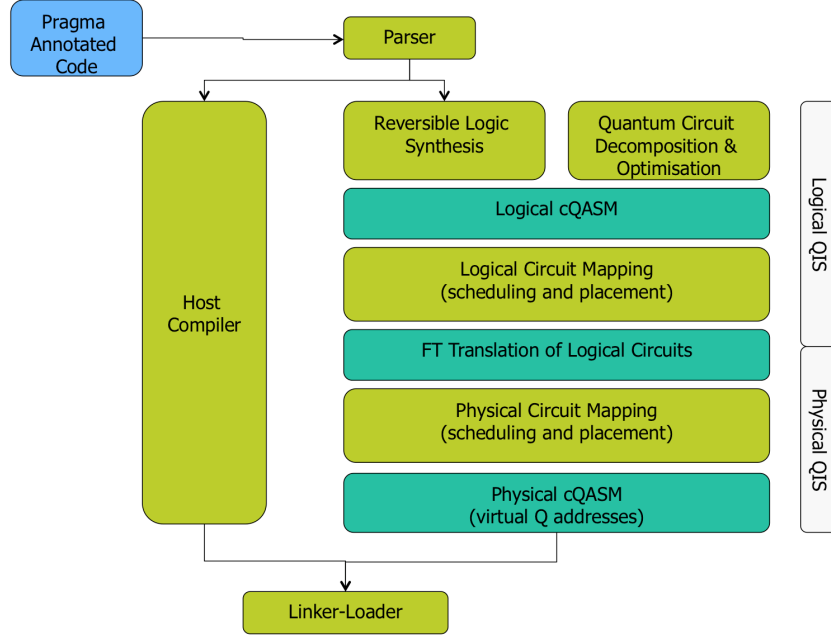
Pragma Annotated Code

Parser

Host Compiler

Reversible Logic Synthesis

Quantum Circuit Decomposition & Optimisation

Logical cQASM

Logical Circuit Mapping (scheduling and placement)

FT Translation of Logical Circuits

Physical Circuit Mapping (scheduling and placement)

Physical cQASM (virtual Q addresses)

Logical QIS

Physical QIS

Linker-Loader